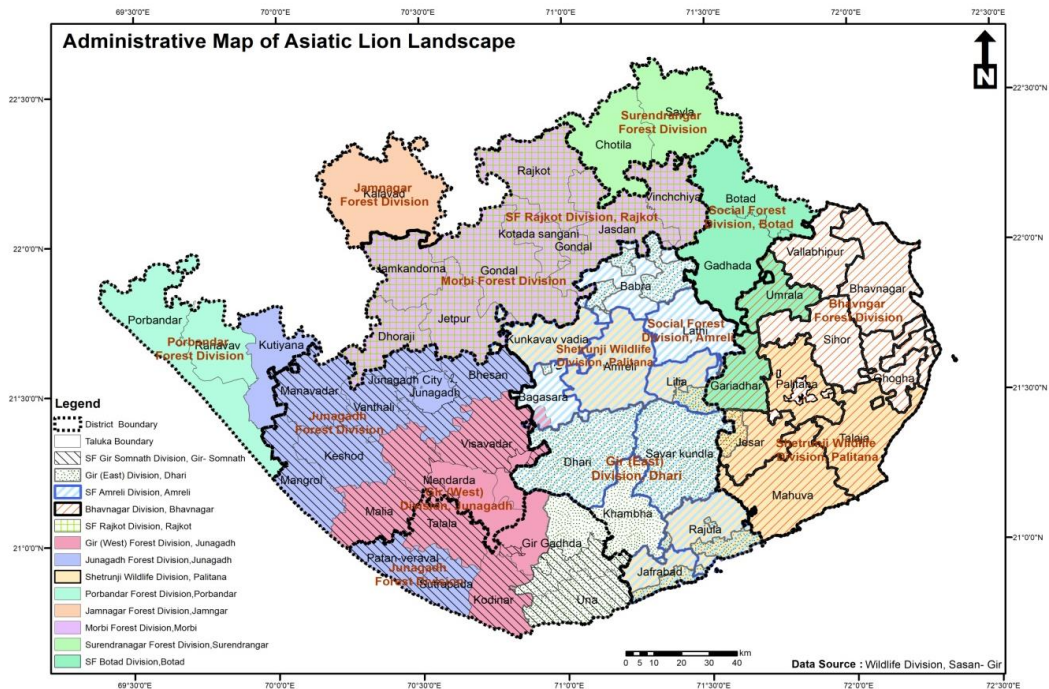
69°30'0"E 70°0'0"E 70°30'0"E 71°0'0"E 71°30'0"E 72°0'0"E 72°30'0"E

Administrative Map of Asiatic Lion Landscape

N

22°30'0"N
22°0'0"N
21°30'0"N
21°0'0"N

Surendrangar Forest Division
Sayla
Chotila
Jamnagar Forest Division
Kalavad
Rajkot
SF Rajkot Division, Rajkot
Vinchchiya
Botad
Social Forest Division, Botad
Kotada sangani
Gondal
Jasdan
Jamkandorna
Gondal
Morbi Forest Division
Gadhada
Vallabhipur
Bhavnagar
Umrala
Bhavngar Forest Division
Babra
Porbandar
Porbandar Forest Division
Ranavav
Kutiyana
Dhoraji
Jetpur
Kunkavav vadia
Lathi
Social Forest Division, Amreli
Shetrunji Wildlife Division, Palitana
Amreli
Sihor
Manavadar
Junagadh City
Junagadh
Bhesan
Lilia
Gariadhar
Palitana
Ghogha
Vanthali
Bagasara
Junagadh Forest Division
Visavadar
Keshod
Dhari
Savar kundla
Jesar
Talaja
Shetrunji Wildlife Division, Palitana
Mendarda
Gir (West) Division, Junagadh
Gir (East) Division, Dhari
Mangrol
Malia
Talala
Khambha
Mahuva
Rajula
Patan-veraval
Gir Gadhda
Junagadh Forest Division
Sutrapada
Kodinar
Jafrabad
Una

Legend
District Boundary
Taluka Boundary
SF Gir Somnath Division, Gir- Somnath
Gir (East) Division, Dhari
SF Amreli Division, Amreli
Bhavnagar Division, Bhavnagar
SF Rajkot Division, Rajkot
Gir (West) Forest Division, Junagadh
Junagadh Forest Division,Junagadh
Shetrunji Wildlife Division, Palitana
Porbandar Forest Division,Porbandar
Jamnagar Forest Division,Jamngar
Morbi Forest Division,Morbi
Surendranagar Forest Division,Surendrangar
SF Botad Division,Botad

km
0 5 10 20 30 40

Data Source : Wildlife Division, Sasan- Gir